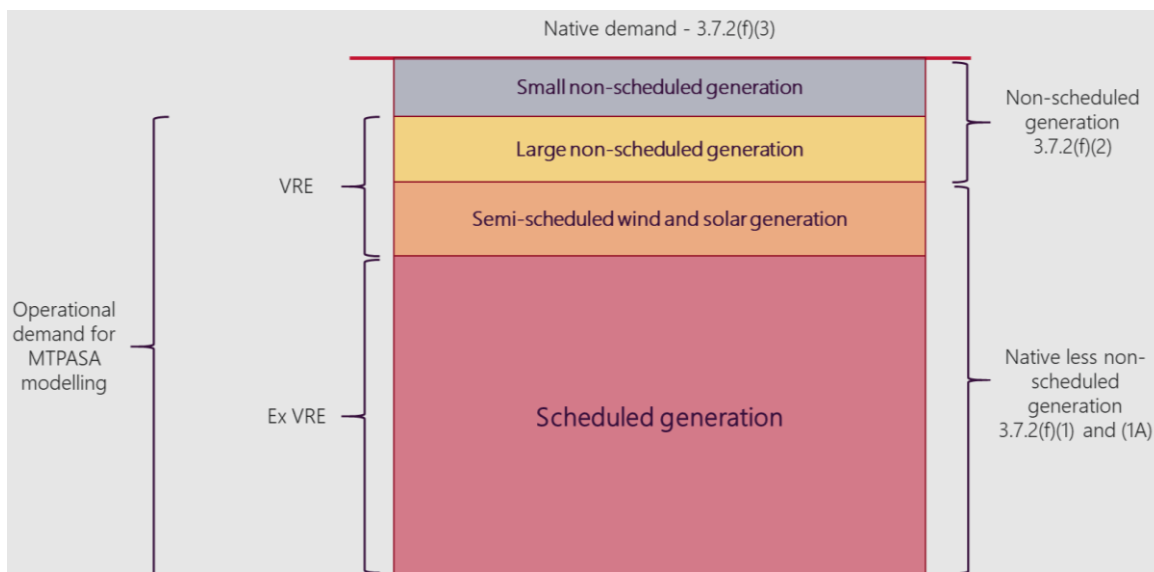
Native demand - 3.7.2(f)(3)

Small non-scheduled generation

Large non-scheduled generation

Semi-scheduled wind and solar generation

Scheduled generation

VRE

Ex VRE

Operational demand for MTPASA modelling

Non-scheduled generation 3.7.2(f)(2)

Native less non-scheduled generation 3.7.2(f)(1) and (1A)